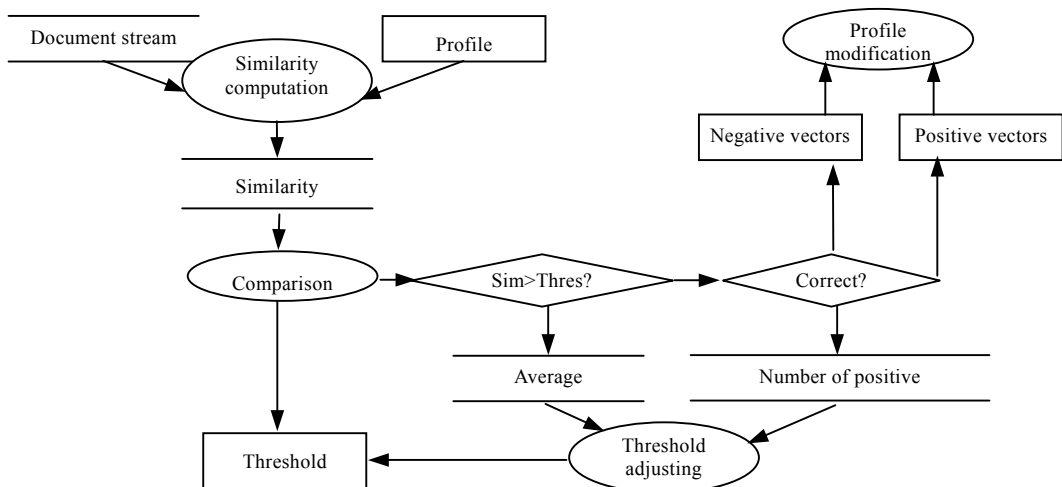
Document stream

Similarity computation

Profile

Profile modification

Negative vectors

Positive vectors

Similarity

Comparison

Sim>Thres?

Correct?

Average

Number of positive

Threshold

Threshold adjusting